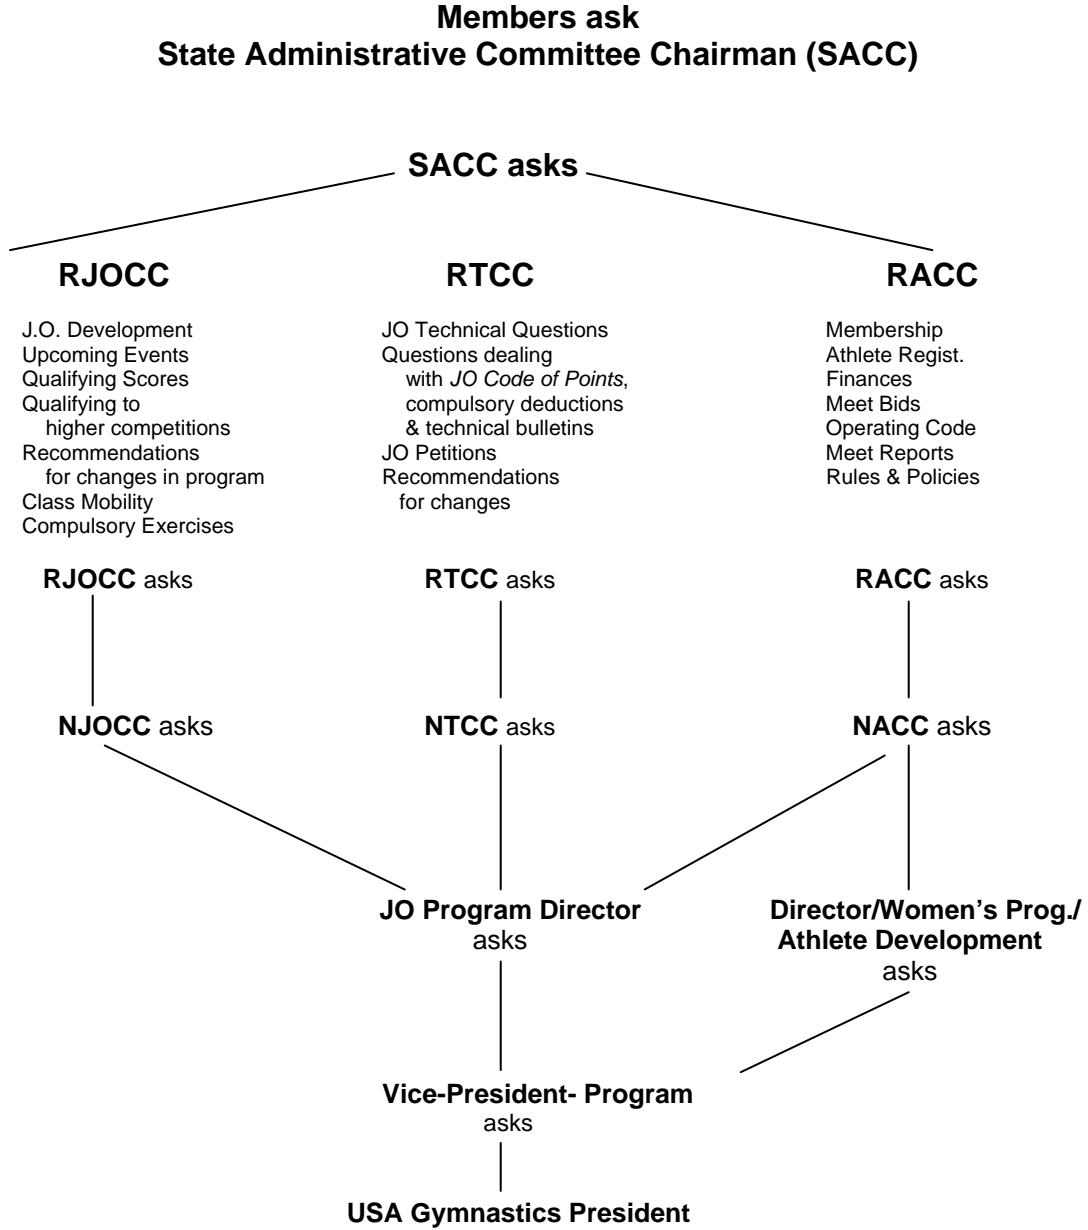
**Members ask**
**State Administrative Committee Chairman (SACC)**

**SACC asks**

**RJOCC**

J.O. Development
Upcoming Events
Qualifying Scores
Qualifying to higher competitions
Recommendations for changes in program
Class Mobility
Compulsory Exercises

**RTCC**

JO Technical Questions
Questions dealing with *JO Code of Points*, compulsory deductions & technical bulletins
JO Petitions
Recommendations for changes

**RACC**

Membership
Athlete Regist.
Finances
Meet Bids
Operating Code
Meet Reports
Rules & Policies

**RJOCC** asks

**NJOCC** asks

**RTCC** asks

**NTCC** asks

**RACC** asks

**NACC** asks

**JO Program Director** asks

**Director/Women's Prog./ Athlete Development** asks

**Vice-President- Program** asks

**USA Gymnastics President**